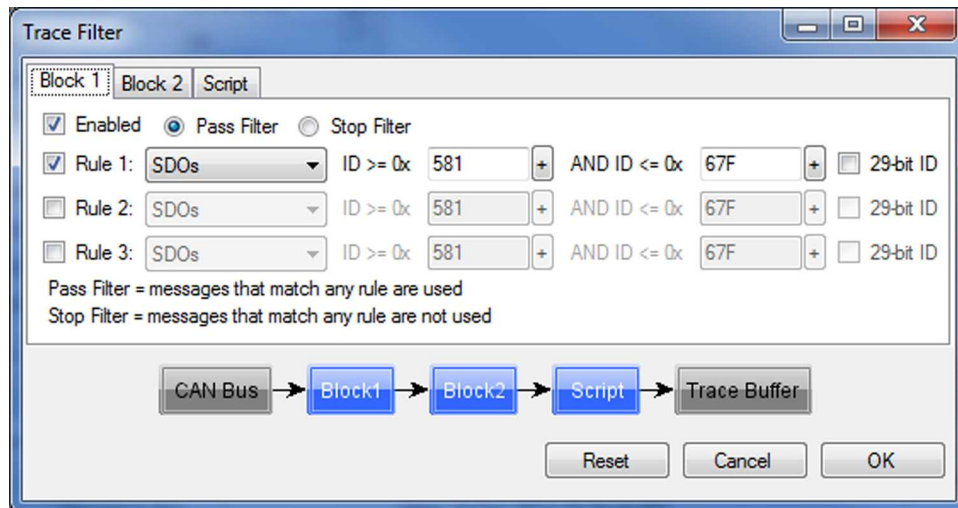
Trace Filter

Block 1 | Block 2 | Script

Enabled  Pass Filter  Stop Filter

Rule 1: SDOs  ID >= 0x 581 + AND ID <= 0x 67F + 29-bit ID

Rule 2: SDOs  ID >= 0x 581 + AND ID <= 0x 67F + 29-bit ID

Rule 3: SDOs  ID >= 0x 581 + AND ID <= 0x 67F + 29-bit ID

Pass Filter = messages that match any rule are used
Stop Filter = messages that match any rule are not used

CAN Bus → Block1 → Block2 → Script → Trace Buffer

Reset  Cancel  OK